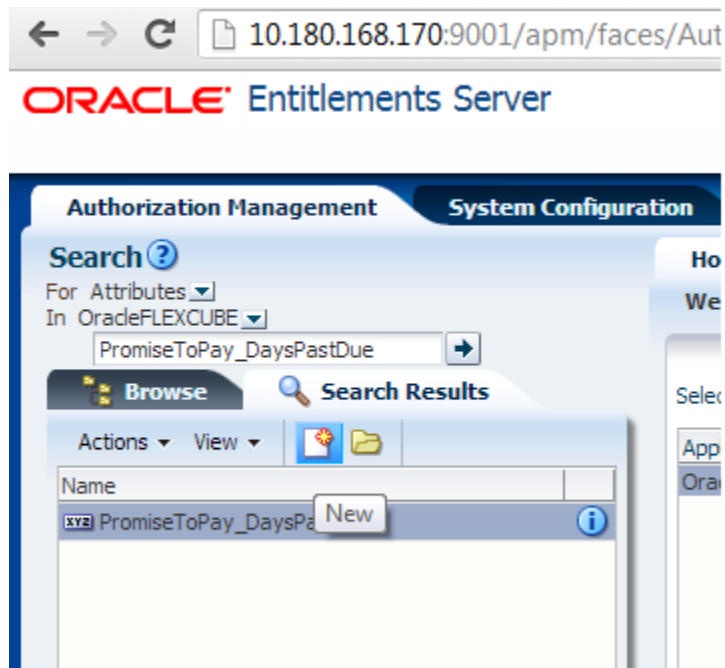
10.180.168.170:9001/apm/faces/Aut

ORACLE Entitlements Server

Authorization Management
System Configuration

Search
For Attributes
In OracleFLEXCUBE
PromiseToPay_DaysPastDue

Browse
Search Results

Actions View

Name
XYZ PromiseToPay_DaysPa
New

Ho
We
Selec
App
Orac